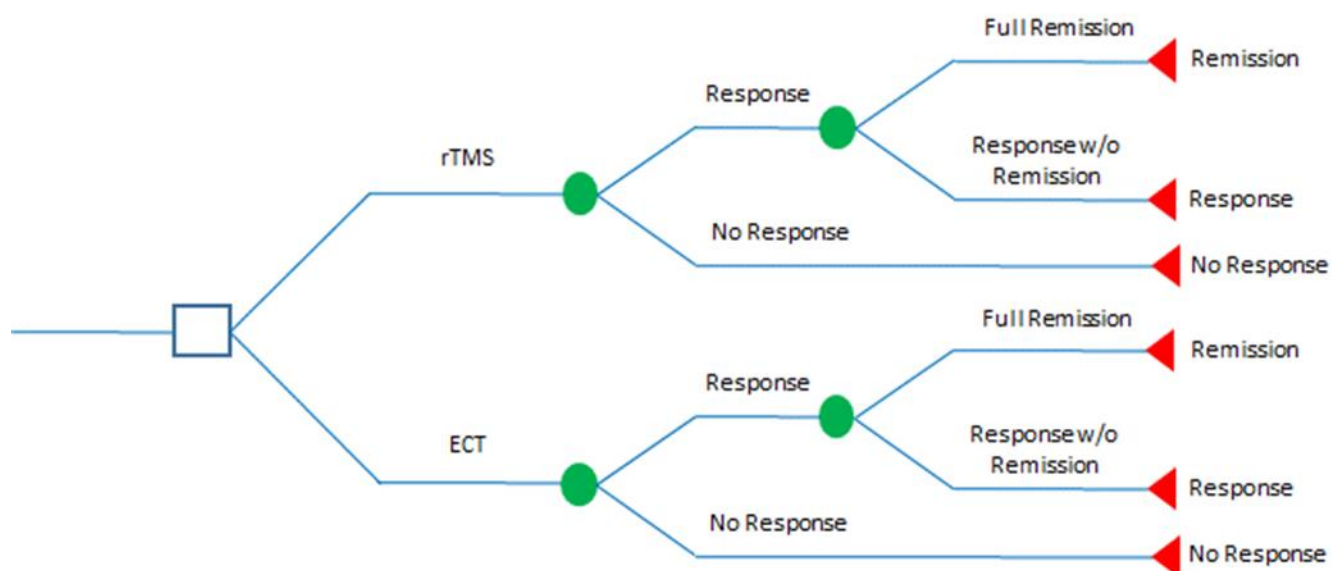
rTMS

Response

Full Remission

Remission

Response w/o Remission

Response

No Response

No Response

ECT

Response

Full Remission

Remission

Response w/o Remission

Response

No Response

No Response